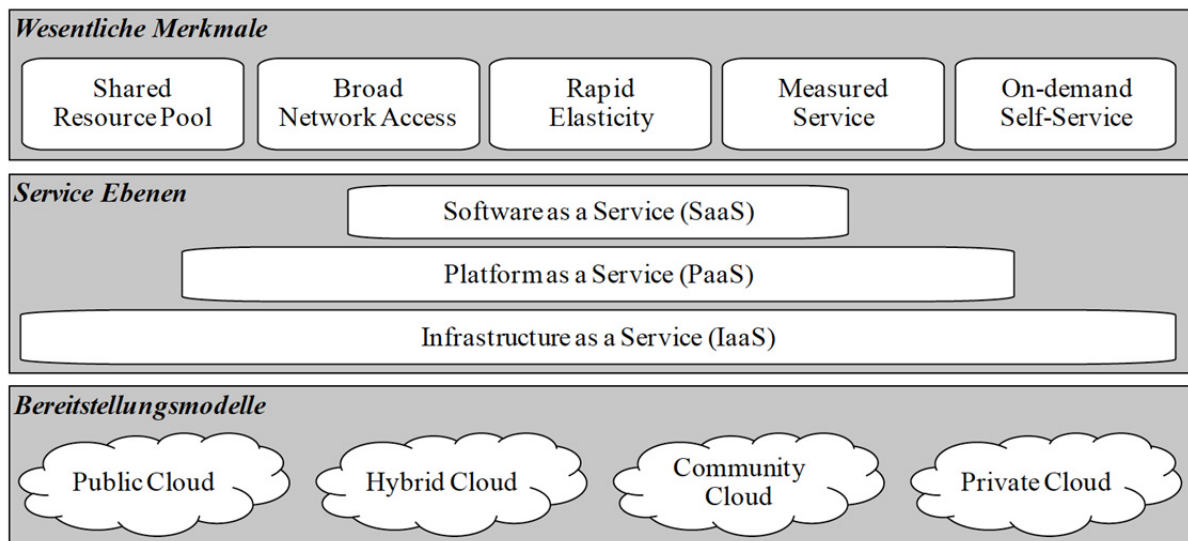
Wesentliche Merkmale

Shared Resource Pool

Broad Network Access

Rapid Elasticity

Measured Service

On-demand Self-Service

Service Ebenen

Software as a Service (SaaS)

Platform as a Service (PaaS)

Infrastructure as a Service (IaaS)

Bereitstellungsmodelle

Public Cloud

Hybrid Cloud

Community Cloud

Private Cloud